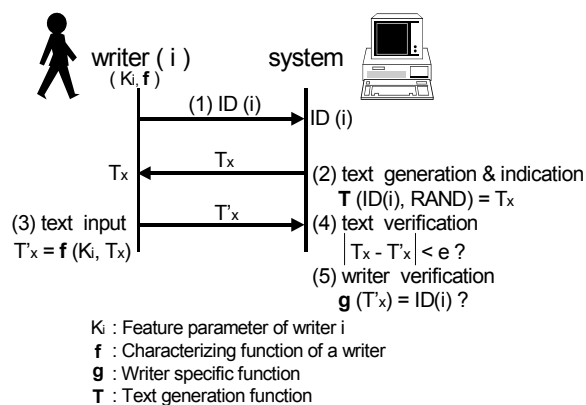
writer ( i )
( $K_i$, **f** )

system

(1) ID (i)

ID (i)

$T_x$

$T_x$

(2) text generation & indication
**T** (ID(i), RAND) = $T_x$

(3) text input
$T'_x$ = **f** ($K_i$, $T_x$)

$T'_x$

(4) text verification
$|T_x - T'_x| < e$ ?

(5) writer verification
**g** ($T'_x$) = ID(i) ?

$K_i$ : Feature parameter of writer i
**f** : Characterizing function of a writer
**g** : Writer specific function
**T** : Text generation function